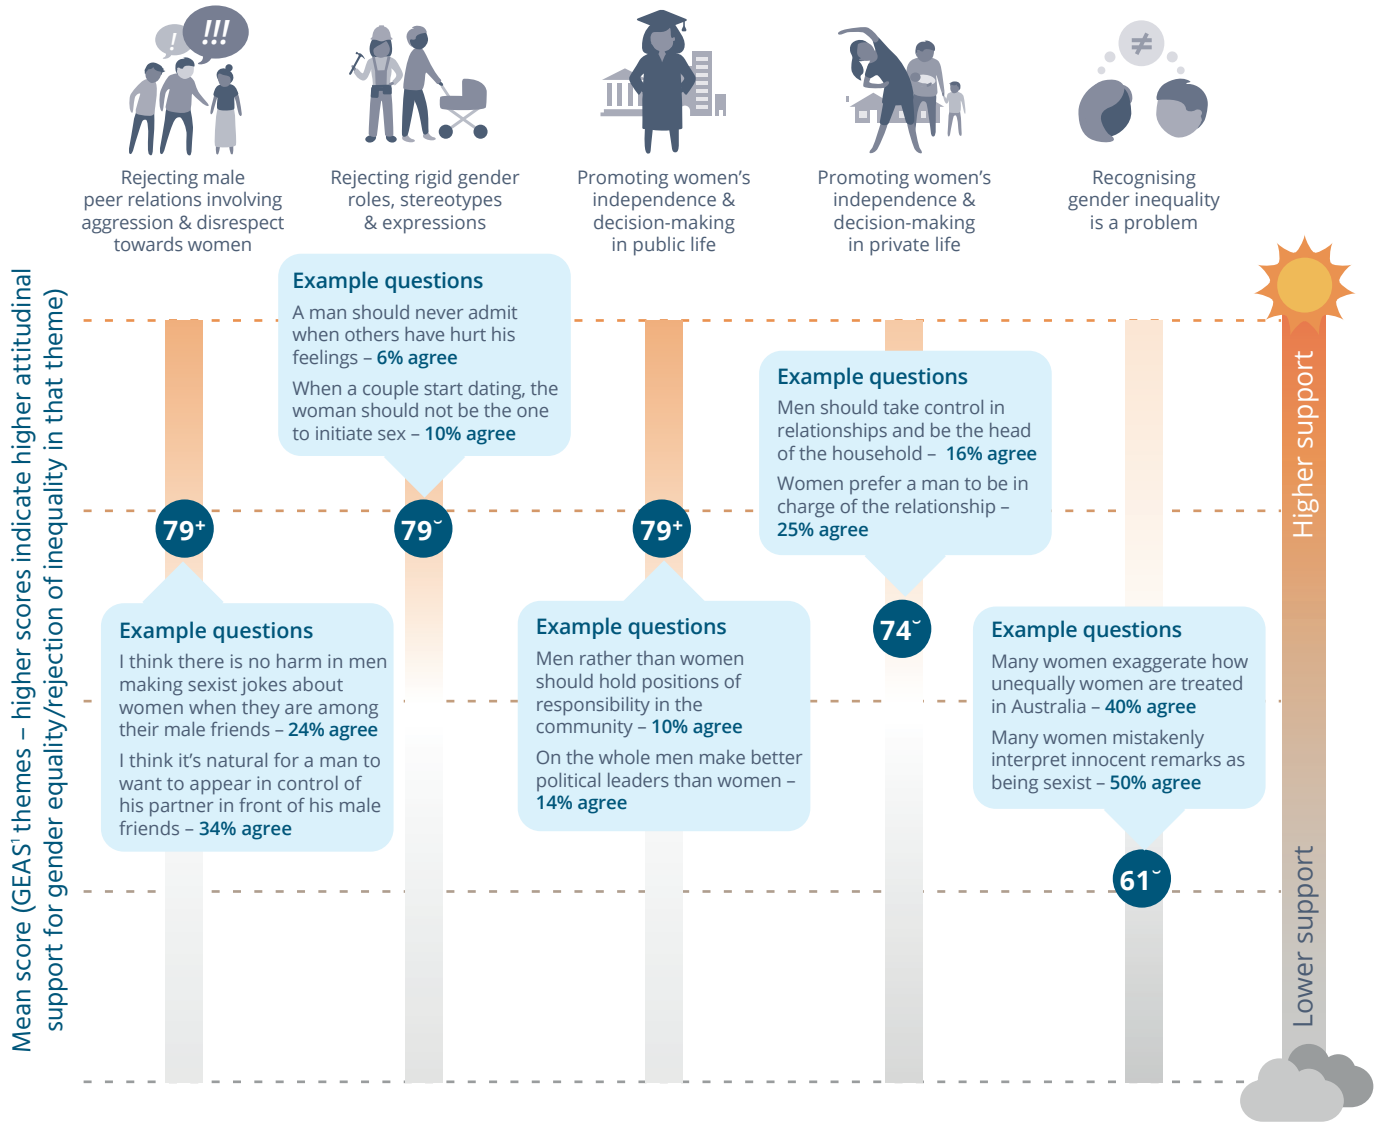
!!!

!

≠

Rejecting male peer relations involving aggression & disrespect towards women

Rejecting rigid gender roles, stereotypes & expressions

Promoting women's independence & decision-making in public life

Promoting women's independence & decision-making in private life

Recognising gender inequality is a problem

Mean score (GEAS' themes – higher scores indicate higher attitudinal support for gender equality/rejection of inequality in that theme)

Example questions
A man should never admit when others have hurt his feelings – 6% agree
When a couple start dating, the woman should not be the one to initiate sex – 10% agree

Example questions
Men should take control in relationships and be the head of the household – 16% agree
Women prefer a man to be in charge of the relationship – 25% agree

$79^{+}$

$79^{\smile}$

$79^{+}$

$74^{\smile}$

Example questions
I think there is no harm in men making sexist jokes about women when they are among their male friends – 24% agree
I think it's natural for a man to want to appear in control of his partner in front of his male friends – 34% agree

Example questions
Men rather than women should hold positions of responsibility in the community – 10% agree
On the whole men make better political leaders than women – 14% agree

Example questions
Many women exaggerate how unequally women are treated in Australia – 40% agree
Many women mistakenly interpret innocent remarks as being sexist – 50% agree

$61^{\smile}$

Higher support

Lower support